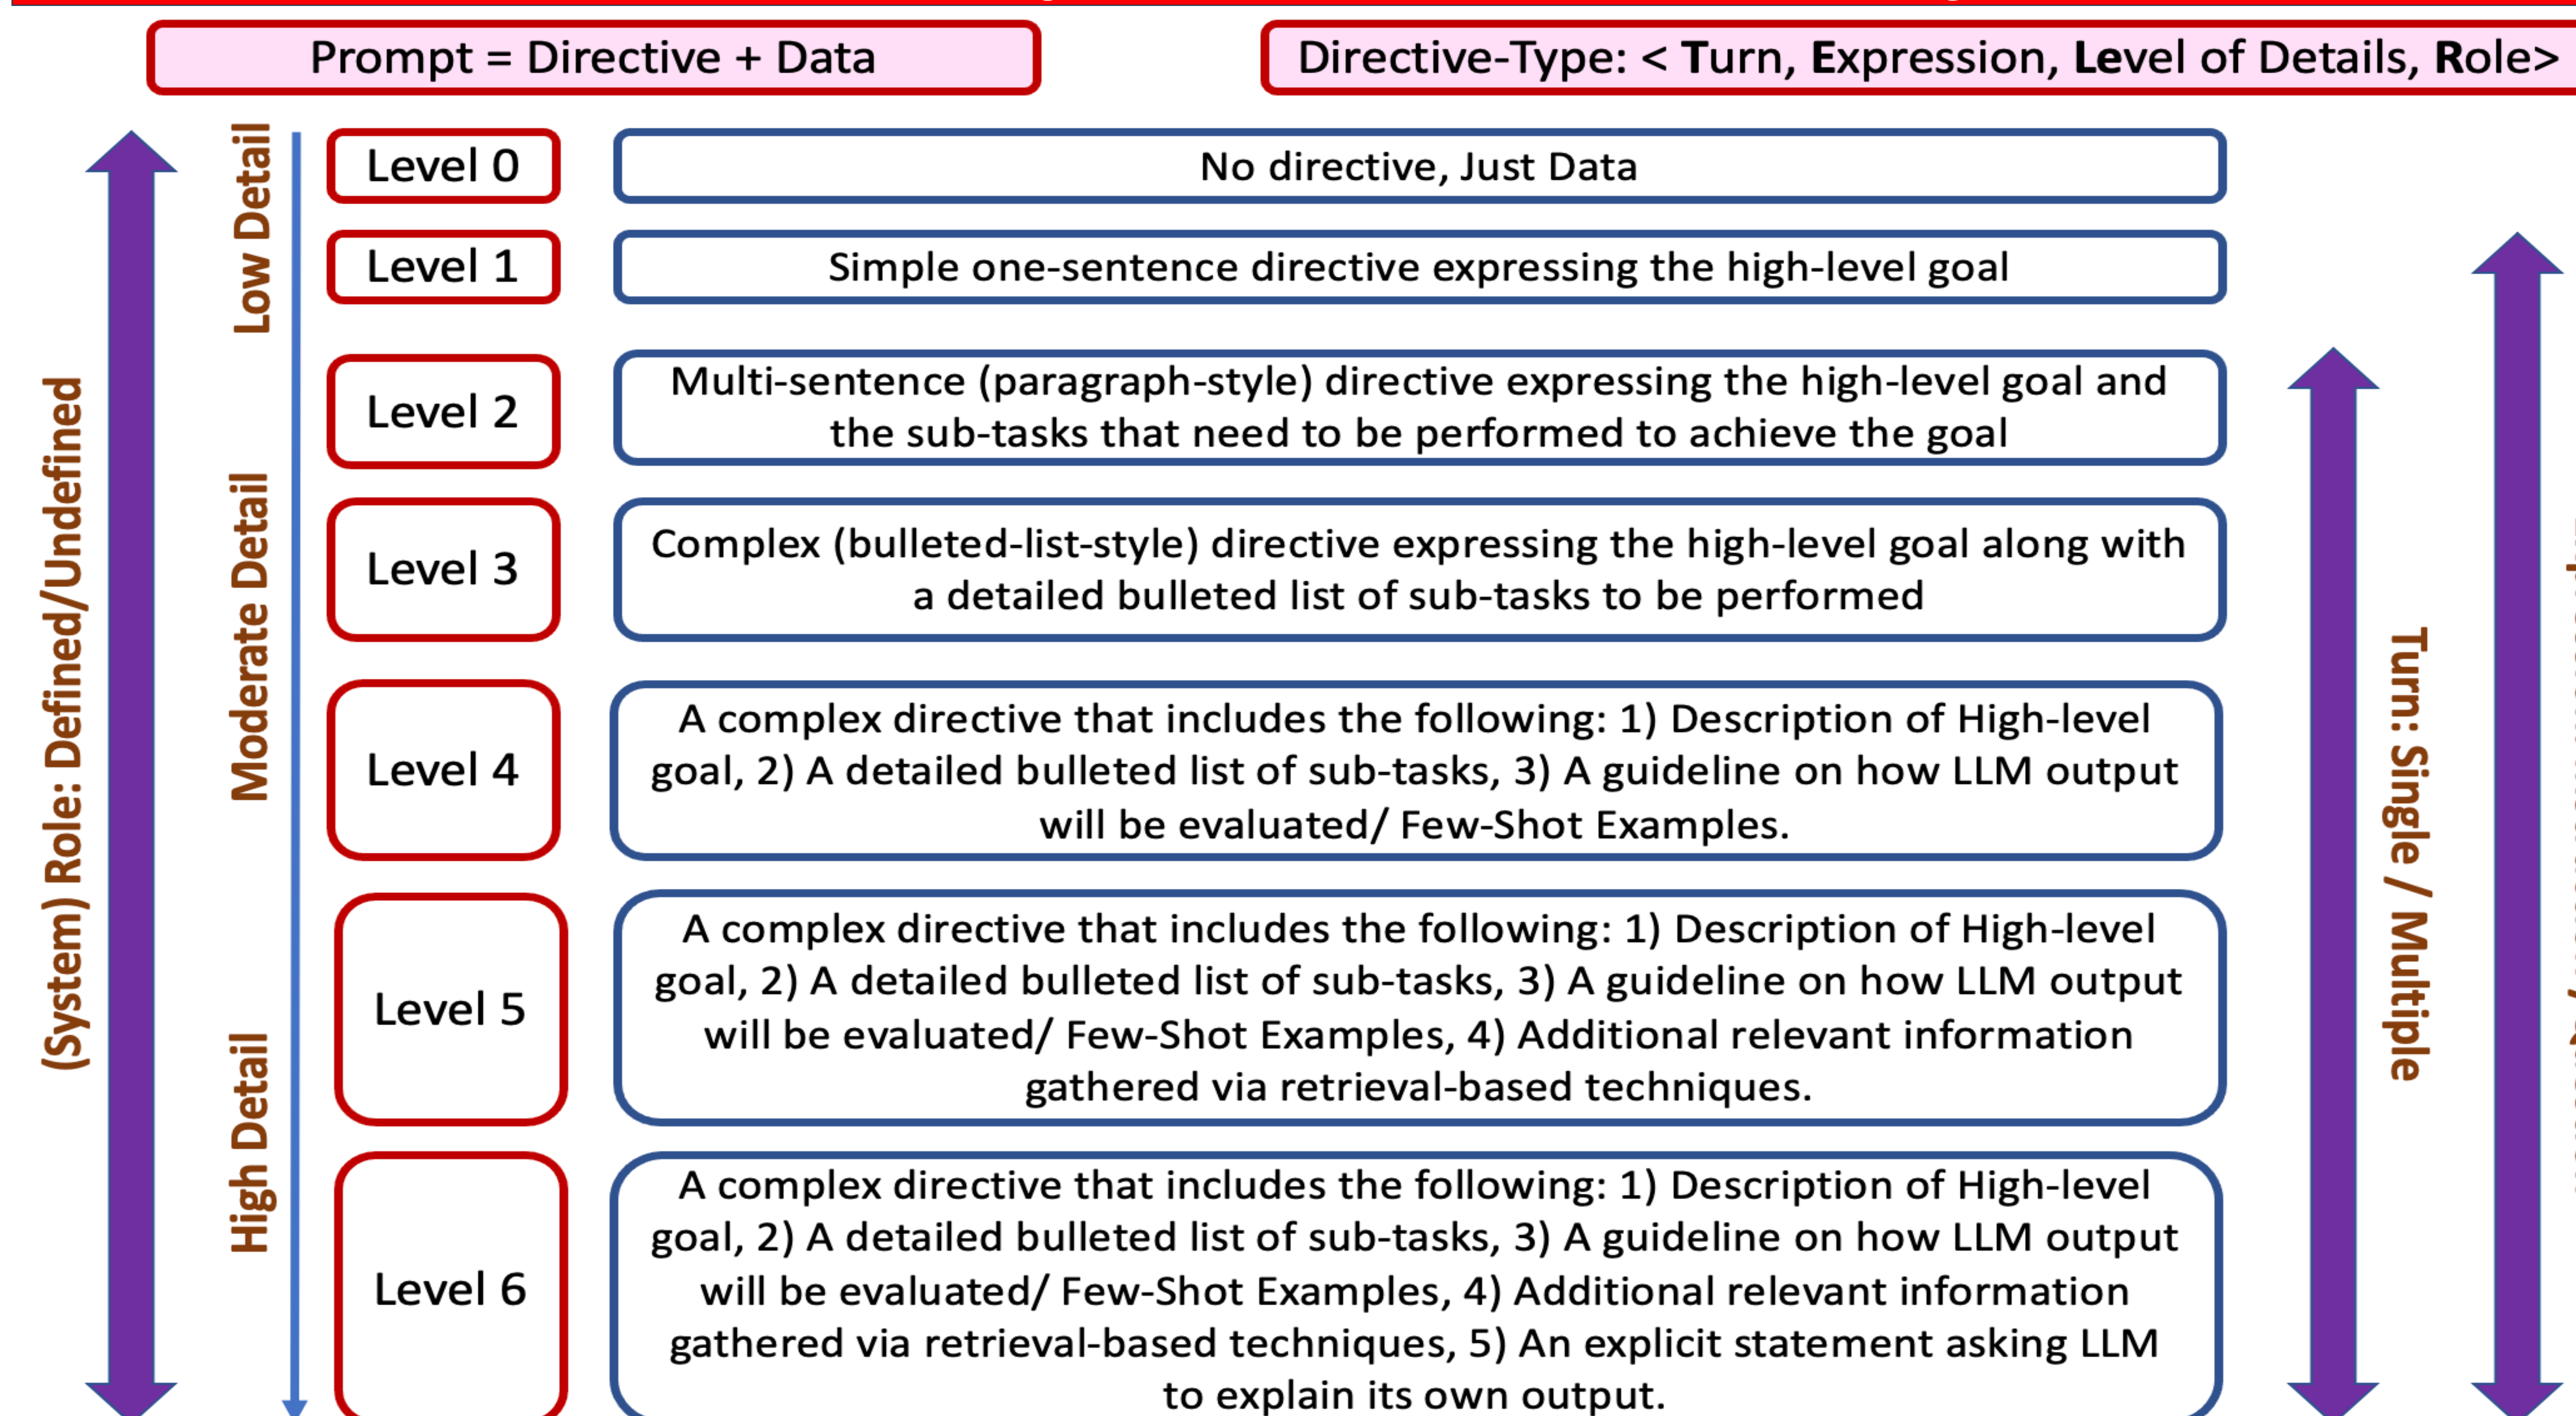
Prompt = Directive + Data

Directive-Type: < Turn, Expression, Level of Details, Role>

(System) Role: Defined/Undefined

Low Detail

Moderate Detail

High Detail

Level 0

No directive, Just Data

Level 1

Simple one-sentence directive expressing the high-level goal

Level 2

Multi-sentence (paragraph-style) directive expressing the high-level goal and the sub-tasks that need to be performed to achieve the goal

Level 3

Complex (bulleted-list-style) directive expressing the high-level goal along with a detailed bulleted list of sub-tasks to be performed

Level 4

A complex directive that includes the following: 1) Description of High-level goal, 2) A detailed bulleted list of sub-tasks, 3) A guideline on how LLM output will be evaluated/ Few-Shot Examples.

Level 5

A complex directive that includes the following: 1) Description of High-level goal, 2) A detailed bulleted list of sub-tasks, 3) A guideline on how LLM output will be evaluated/ Few-Shot Examples, 4) Additional relevant information gathered via retrieval-based techniques.

Level 6

A complex directive that includes the following: 1) Description of High-level goal, 2) A detailed bulleted list of sub-tasks, 3) A guideline on how LLM output will be evaluated/ Few-Shot Examples, 4) Additional relevant information gathered via retrieval-based techniques, 5) An explicit statement asking LLM to explain its own output.

Turn: Single / Multiple

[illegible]